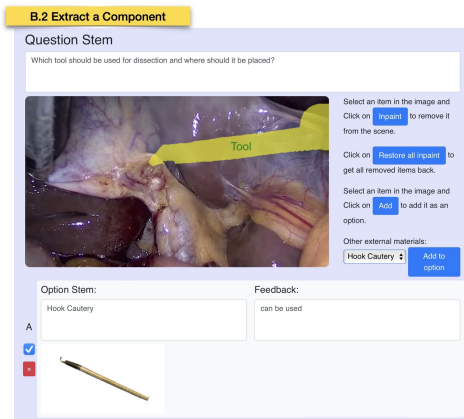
B.2 Extract a Component

Question Stem

Which tool should be used for dissection and where should it be placed?

Tool

Select an item in the image and Click on Inpaint to remove it from the scene.

Click on Restore all inpaint to get all removed items back.

Select an item in the image and Click on Add to add it as an option.

Other external materials:

Hook Cautery

Add to option

Option Stem:

Feedback:

A

Hook Cautery

can be used

×